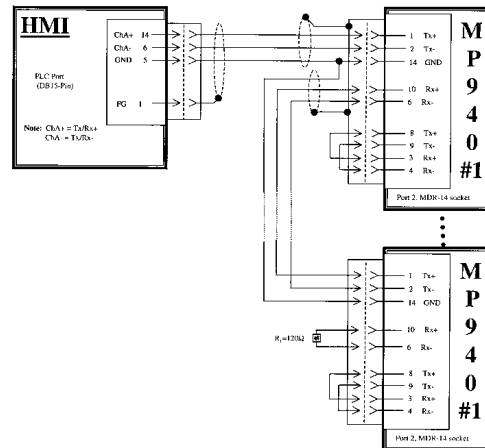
HMI

PLC Port (DB15-Pin)

ChA+ 14
ChA- 6
GND 5

FG 1

Note: ChA+ = Tx/Rx+
ChA- = Tx/Rx-

1 Tx+
2 Tx-
14 GND
10 Rx+
6 Rx-
8 Tx+
9 Tx-
3 Rx+
4 Rx-

MP940 #1

Port 2, MDR-14 socket

$R_t=120\Omega$

1 Tx+
2 Tx-
14 GND
10 Rx+
6 Rx-
8 Tx+
9 Tx-
3 Rx+
4 Rx-

MP940 #1

Port 2, MDR-14 socket